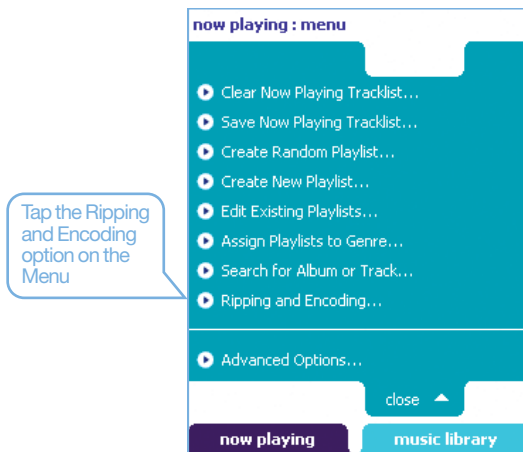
now playing : menu

Clear Now Playing Tracklist...

Save Now Playing Tracklist...

Create Random Playlist...

Create New Playlist...

Edit Existing Playlists...

Assign Playlists to Genre...

Search for Album or Track...

Ripping and Encoding...

Advanced Options...

close

now playing

music library

Tap the Ripping and Encoding option on the Menu